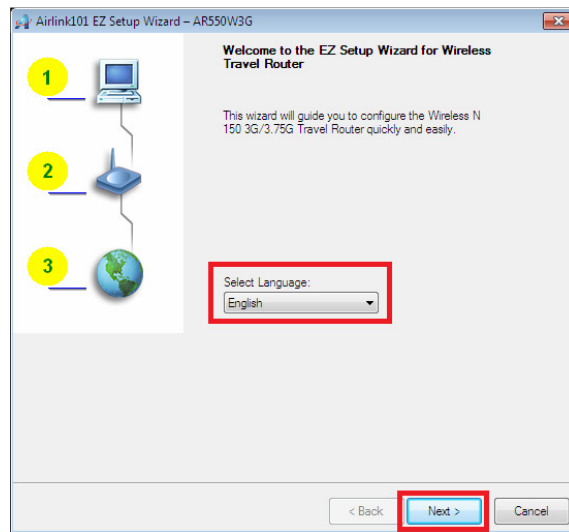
Airlink101 EZ Setup Wizard – AR550W3G

1

2

3

Welcome to the EZ Setup Wizard for Wireless Travel Router

This wizard will guide you to configure the Wireless N 150 3G/3.75G Travel Router quickly and easily.

Select Language:

English

< Back

Next >

Cancel